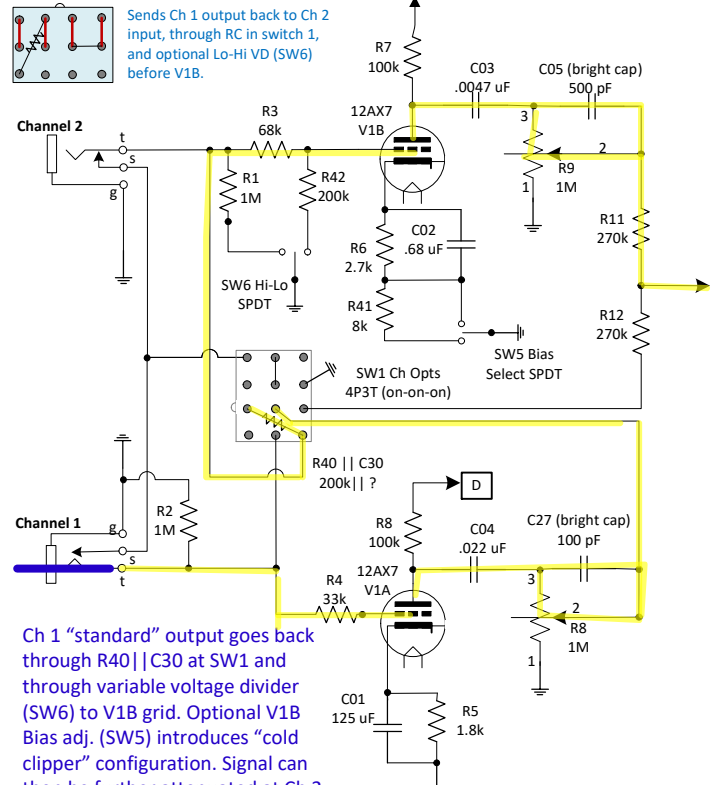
Sends Ch 1 output back to Ch 2 input, through RC in switch 1, and optional Lo-Hi VD (SW6) before V1B.

R7
100k

C03
.0047 uF

C05 (bright cap)
500 pF

R3
68k

12AX7
V1B

Channel 2

t
s
g

R1
1M

R42
200k

3
2
1

R9
1M

R11
270k

C02
.68 uF

R6
2.7k

SW6 Hi-Lo
SPDT

R41
8k

R12
270k

SW5 Bias
Select SPDT

SW1 Ch Opts
4P3T (on-on-on)

R40 || C30
200k|| ?

D

Channel 1

g
s
t

R2
1M

R8
100k

C04
.022 uF

C27 (bright cap)
100 pF

12AX7
V1A

R4
33k

3
2
1

R8
1M

C01
125 uF

R5
1.8k

Ch 1 “standard” output goes back through R40||C30 at SW1 and through variable voltage divider (SW6) to V1B grid. Optional V1B Bias adj. (SW5) introduces “cold clipper” configuration. Signal can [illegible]